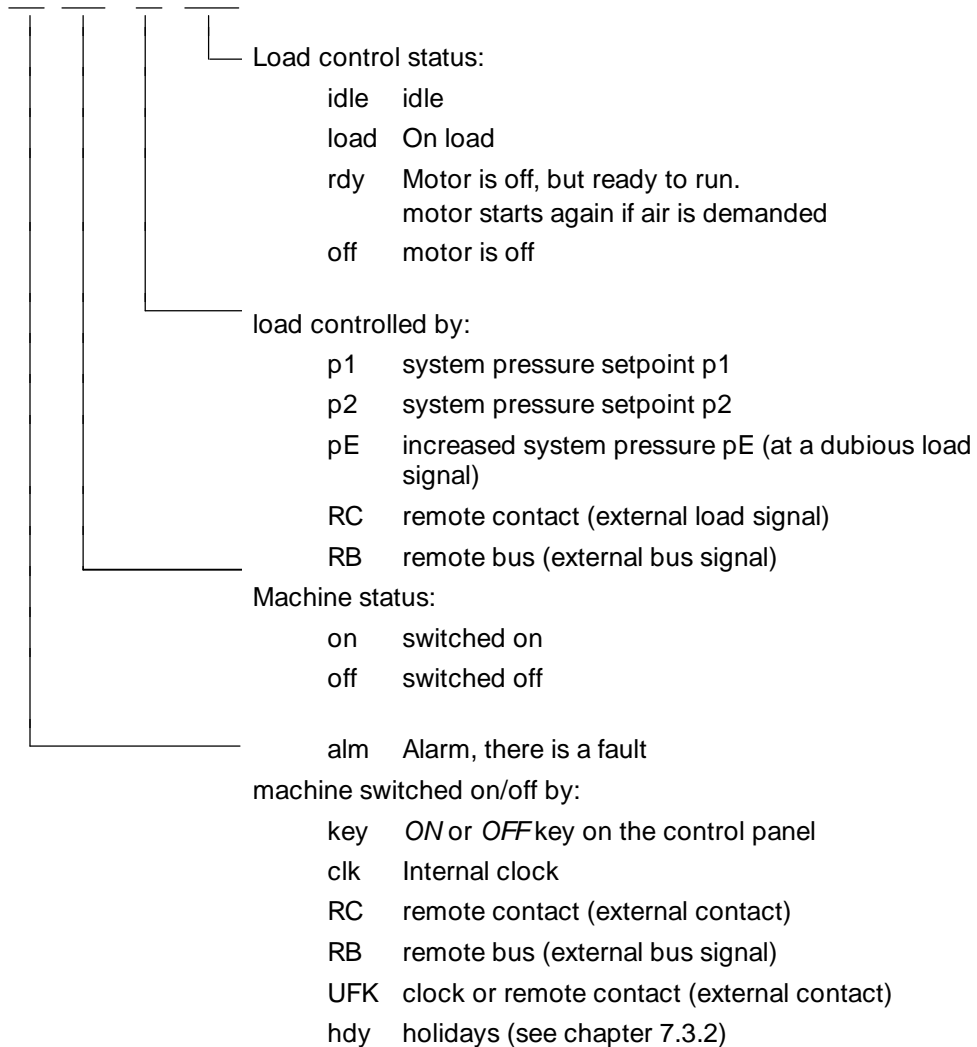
Load control status:

idle idle

load On load

rdy Motor is off, but ready to run. motor starts again if air is demanded

off motor is off

load controlled by:

p1 system pressure setpoint p1

p2 system pressure setpoint p2

pE increased system pressure pE (at a dubious load signal)

RC remote contact (external load signal)

RB remote bus (external bus signal)

Machine status:

on switched on

off switched off

alm Alarm, there is a fault

machine switched on/off by:

key *ON* or *OFF* key on the control panel

clk Internal clock

RC remote contact (external contact)

RB remote bus (external bus signal)

UFK clock or remote contact (external contact)

hdy holidays (see chapter 7.3.2)